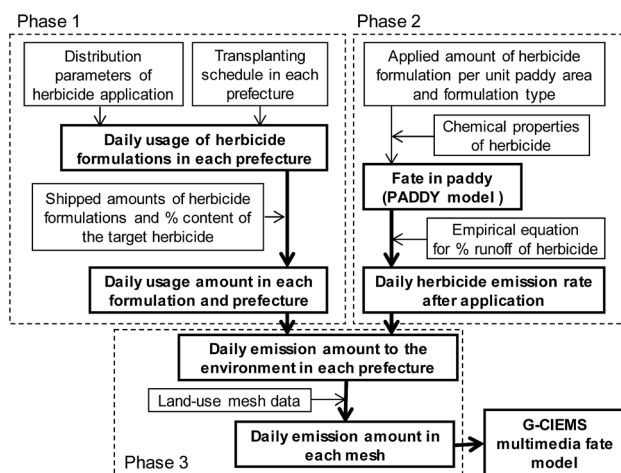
Phase 1

Distribution parameters of herbicide application

Transplanting schedule in each prefecture

Daily usage of herbicide formulations in each prefecture

Shipped amounts of herbicide formulations and % content of the target herbicide

Daily usage amount in each formulation and prefecture

Phase 2

Applied amount of herbicide formulation per unit paddy area and formulation type

Chemical properties of herbicide

Fate in paddy (PADDY model )

Empirical equation for % runoff of herbicide

Daily herbicide emission rate after application

Daily emission amount to the environment in each prefecture

Land-use mesh data

Daily emission amount in each mesh

G-CIEMS multimedia fate model

Phase 3